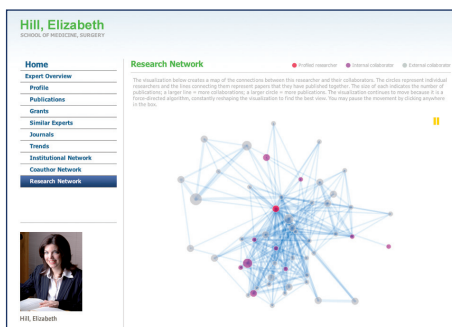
Hill, Elizabeth
SCHOOL OF MEDICINE, SURGERY

Home
Expert Overview
Profile
Publications
Grants
Similar Experts
Journals
Trends
Institutional Network
Coauthor Network
Research Network

Hill, Elizabeth

Research Network

Profiled researcher
Internal collaborator
External collaborator

The visualization below creates a map of the connections between this researcher and their collaborators. The circles represent individual researchers and the lines connecting them represent papers that they have published together. The size of each indicates the number of publications; a larger line = more collaborations; a larger circle = more publications. The visualization continues to move because it is a force-directed algorithm, constantly reshaping the visualization to find the best view. You may pause the movement by clicking anywhere in the box.

II